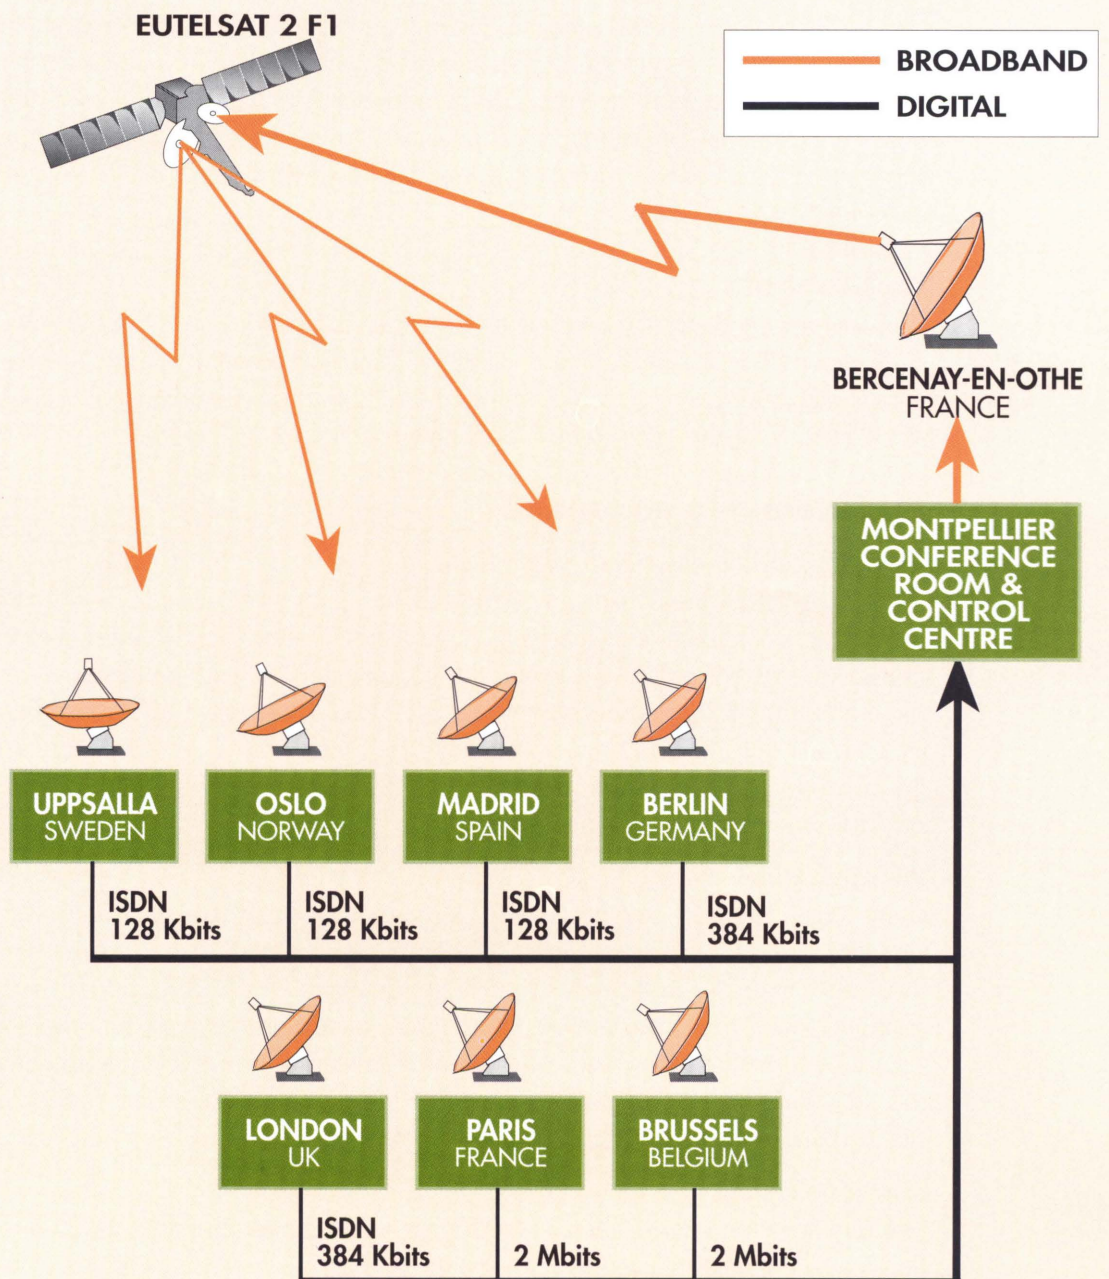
EUTELSAT 2 F1

BROADBAND
DIGITAL

BERCENAY-EN-OTHE
FRANCE

MONTPELLIER CONFERENCE ROOM & CONTROL CENTRE

UPPSALLA
SWEDEN

OSLO
NORWAY

MADRID
SPAIN

BERLIN
GERMANY

ISDN
128 Kbits

ISDN
128 Kbits

ISDN
128 Kbits

ISDN
384 Kbits

LONDON
UK

PARIS
FRANCE

BRUSSELS
BELGIUM

ISDN
384 Kbits

2 Mbits

2 Mbits